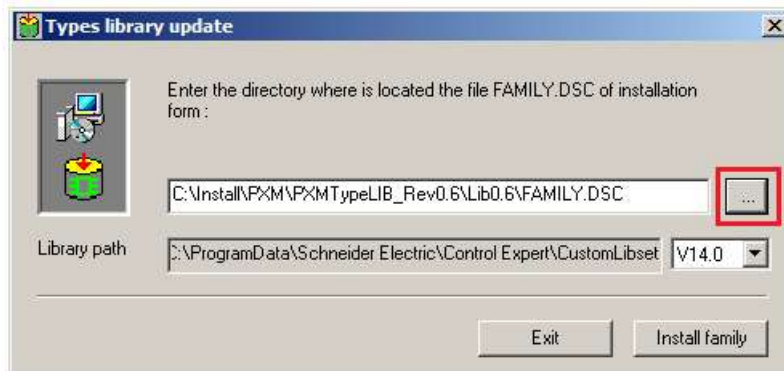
Types library update

Enter the directory where is located the file FAMILY.DSC of installation form :

C:\Install\PXM\PXMTypeLIB_Rev0.6\Lib0.6\FAMILY.DSC

...

Library path

:\ProgramData\Schneider Electric\Control Expert\CustomLibset

V14.0

Exit

Install family